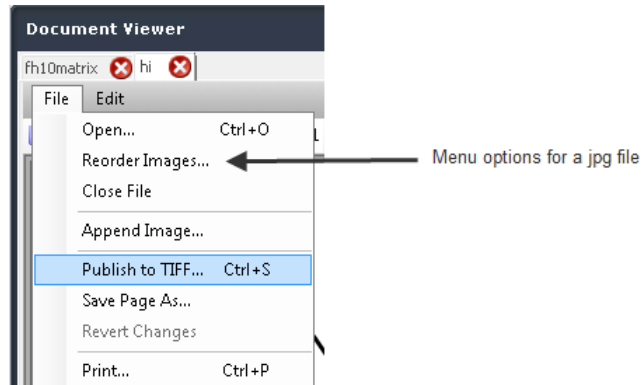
Document Viewer

fh10matrix hi

File Edit

Open... Ctrl+O
Reorder Images...
Close File
Append Image...
Publish to TIFF... Ctrl+S
Save Page As...
Revert Changes
Print... Ctrl+P

Menu options for a jpg file